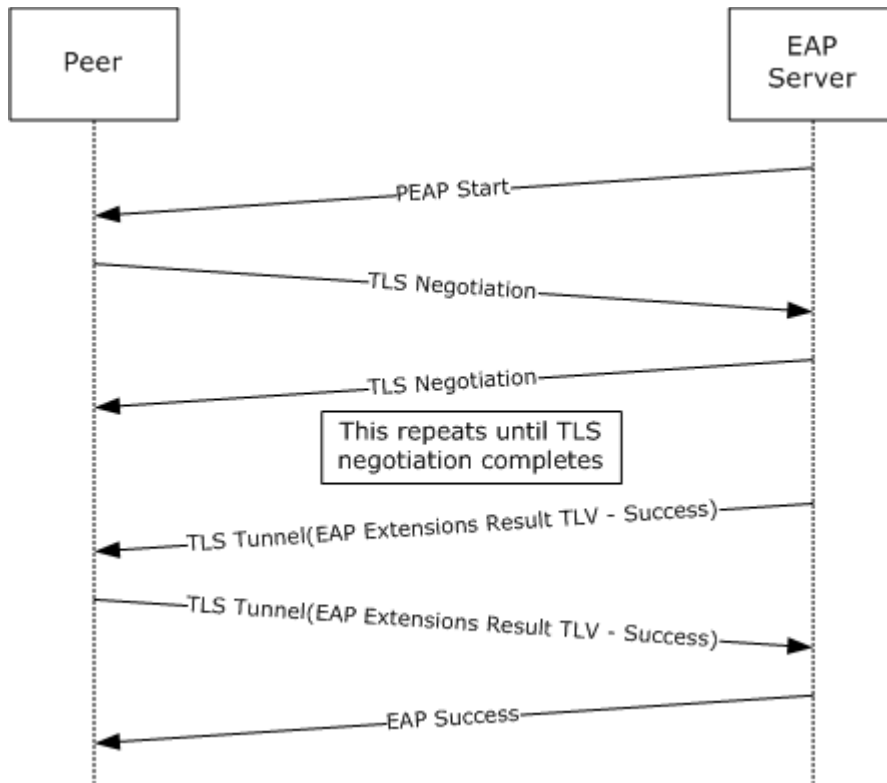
Peer

EAP Server

PEAP Start

TLS Negotiation

TLS Negotiation

This repeats until TLS negotiation completes

TLS Tunnel(EAP Extensions Result TLV - Success)

TLS Tunnel(EAP Extensions Result TLV - Success)

EAP Success